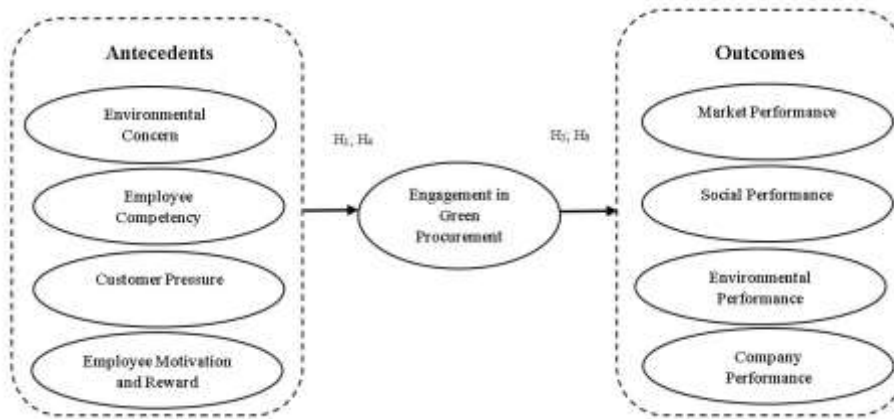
Antecedents

Environmental Concerns

Employee Competency

Customer Pressure

Employee Motivation and Reward

$H_1$, $H_4$

Engagement in Green Procurement

$H_5$, $H_8$

Outcomes

Market Performance

Social Performance

Environmental Performance

Company Performance